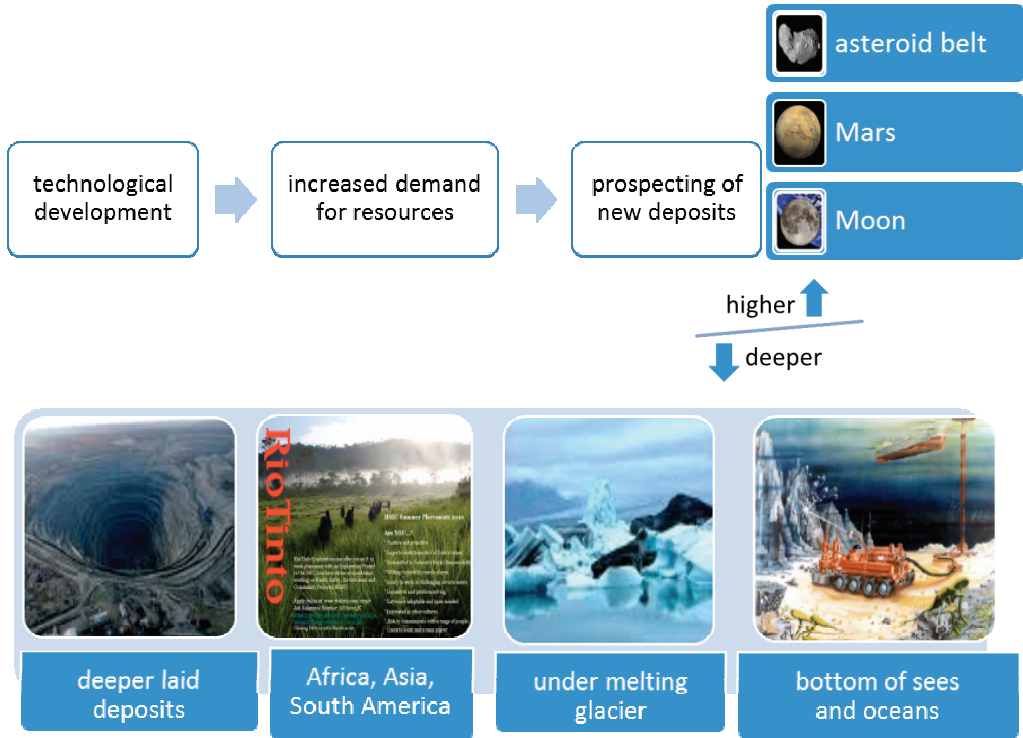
asteroid belt

Mars

Moon

technological development

increased demand for resources

prospecting of new deposits

higher

deeper

RioTinto

HSE Summer Placement 2010

Are YOU...

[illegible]

deeper laid deposits

Africa, Asia, South America

under melting glacier

bottom of sees and oceans